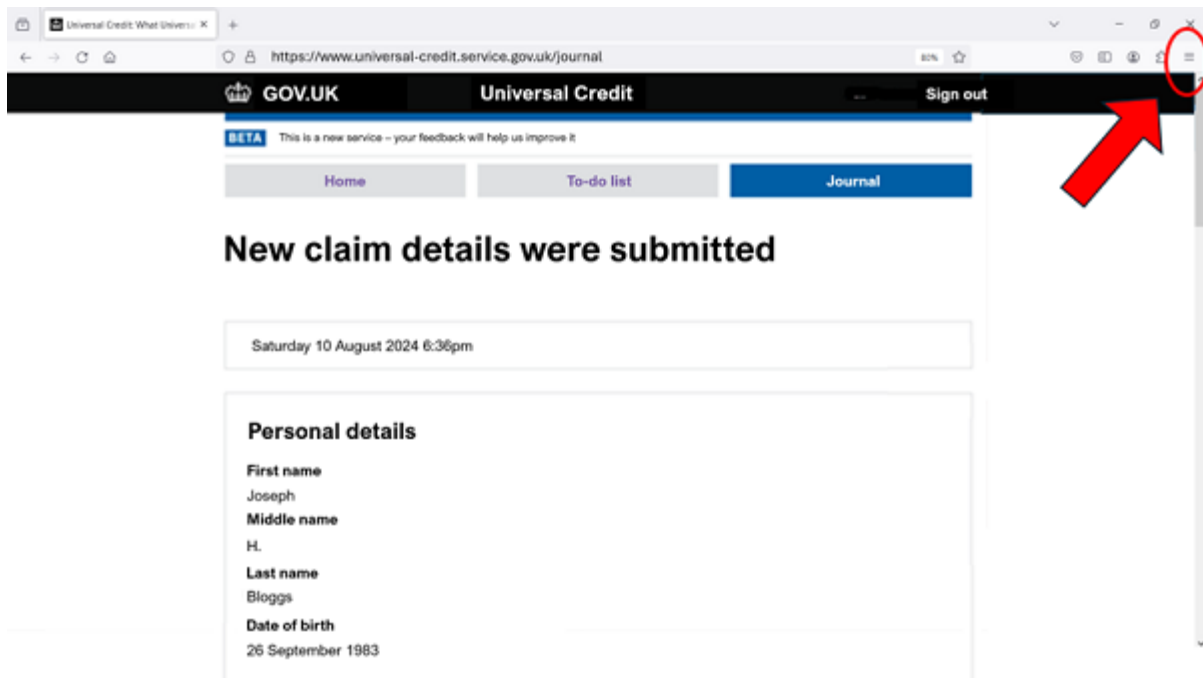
Universal Credit: What Universa ×

https://www.universal-credit.service.gov.uk/journal

80%

GOV.UK

Universal Credit

Sign out

BETA This is a new service – your feedback will help us improve it

Home

To-do list

Journal

New claim details were submitted

Saturday 10 August 2024 6:36pm

Personal details

First name

Joseph

Middle name

H.

Last name

Bloggs

Date of birth

26 September 1983